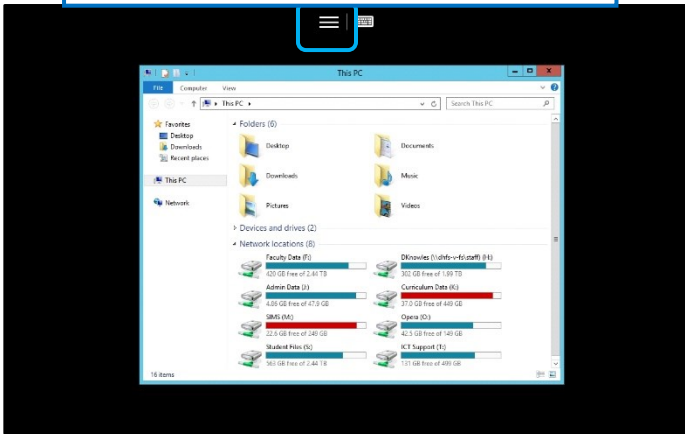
This PC

File Computer View

This PC

Search This PC

Favorites
Desktop
Downloads
Recent places

This PC

Network

Folders (6)

Desktop
Documents
Downloads
Music
Pictures
Videos

Devices and drives (2)

Network locations (8)

Faculty Data (F:)
420 GB free of 2.44 TB

DKnowles (\\dhfs-v-fs\staff) (H:)
302 GB free of 1.99 TB

Admin Data (J:)
4.86 GB free of 47.9 GB

Curriculum Data (K:)
37.0 GB free of 449 GB

SIMS (M:)
22.6 GB free of 249 GB

Opera (O:)
42.5 GB free of 149 GB

Student Files (S:)
565 GB free of 2.44 TB

ICT Support (T:)
131 GB free of 499 GB

16 items